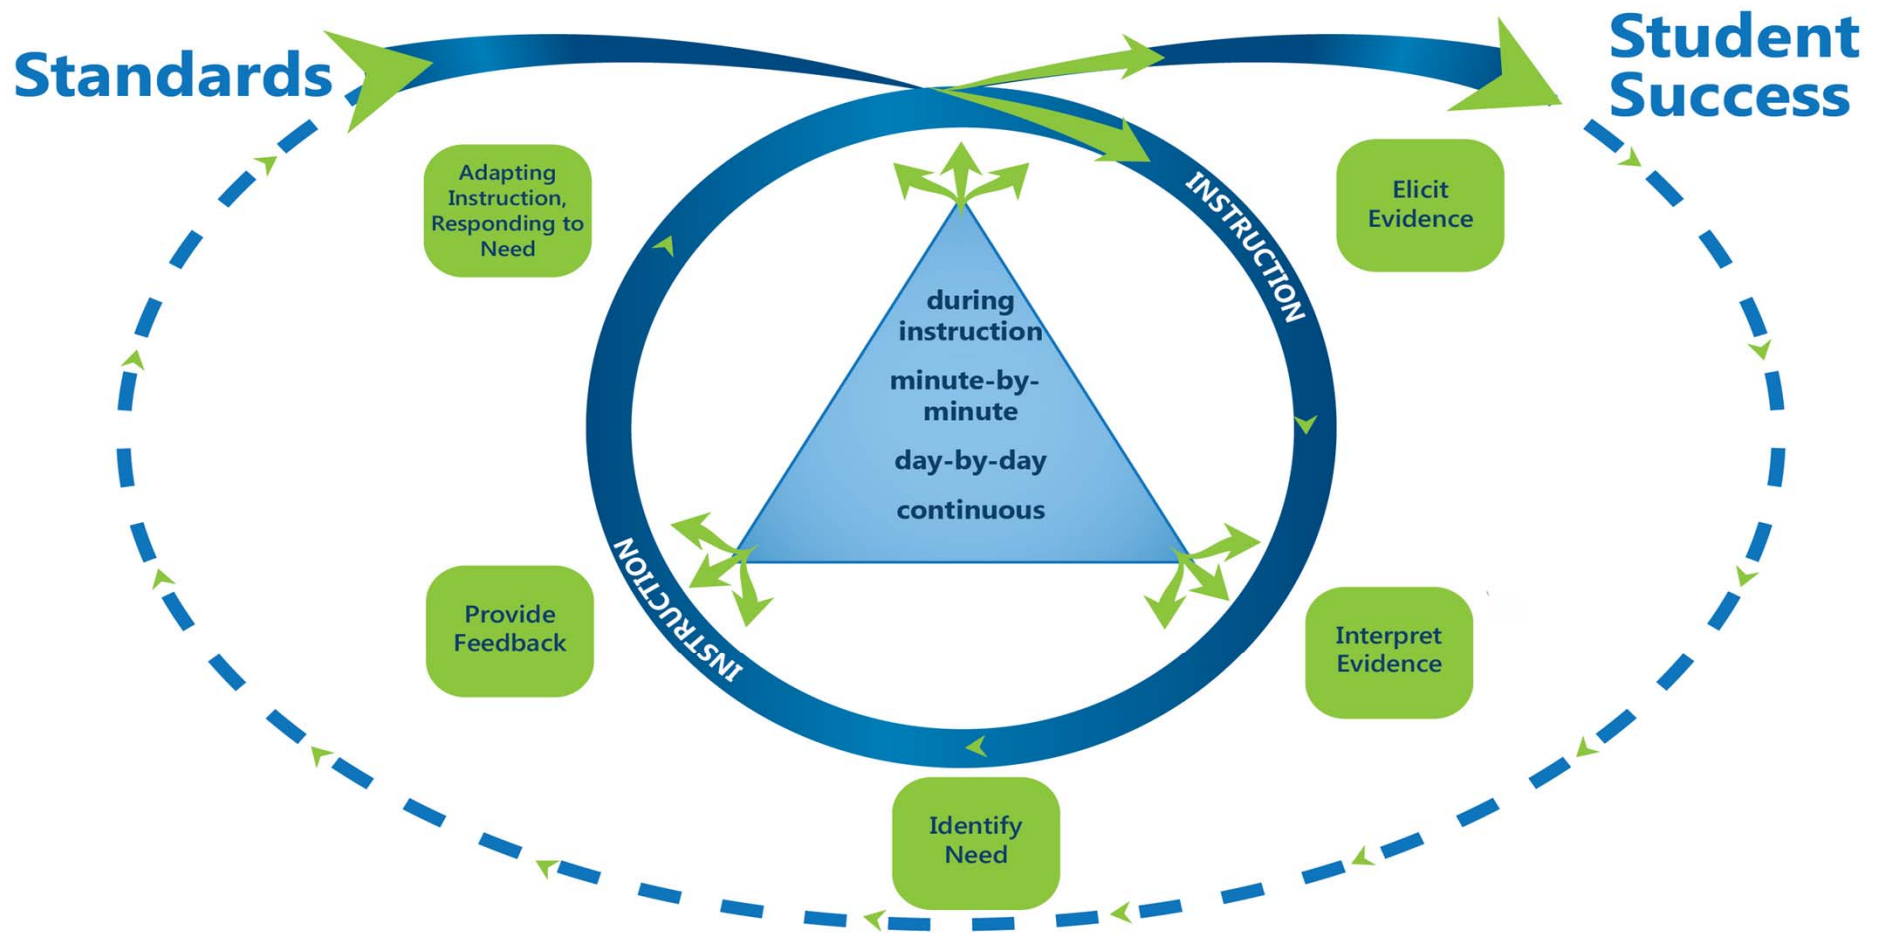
Standards

Student Success

Adapting Instruction, Responding to Need

INSTRUCTION

Elicit Evidence

during instruction

minute-by-minute

day-by-day

continuous

INSTRUCTION

Provide Feedback

Interpret Evidence

Identify Need